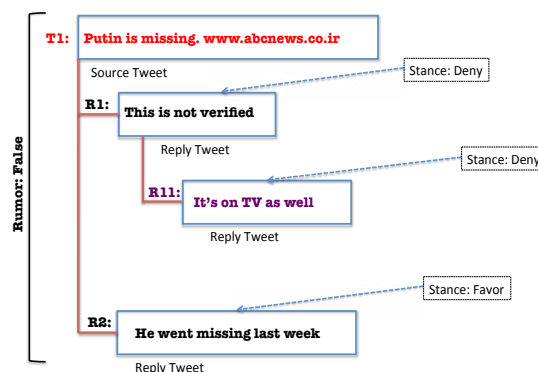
Rumor: False

T1: Putin is missing. www.abcnews.co.ir

Source Tweet

Stance: Deny

R1: This is not verified

Reply Tweet

Stance: Deny

R11: It's on TV as well

Reply Tweet

Stance: Favor

R2: He went missing last week

Reply Tweet